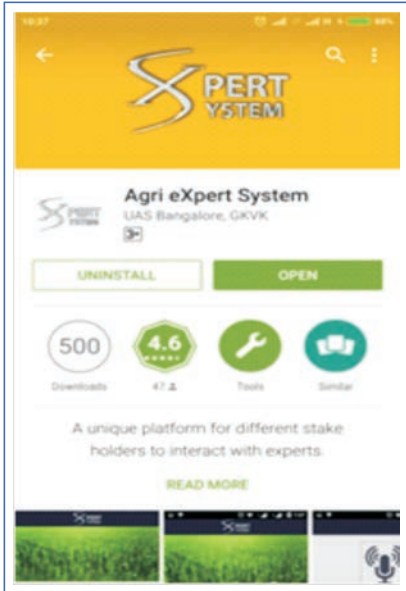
10:37

XPERT YSTEM

Agri eXpert System
UAS Bangalore, GKVK
3+

UNINSTALL
OPEN

500
Downloads

4.6
47

Tools

Similar

A unique platform for different stake holders to interact with experts.

READ MORE